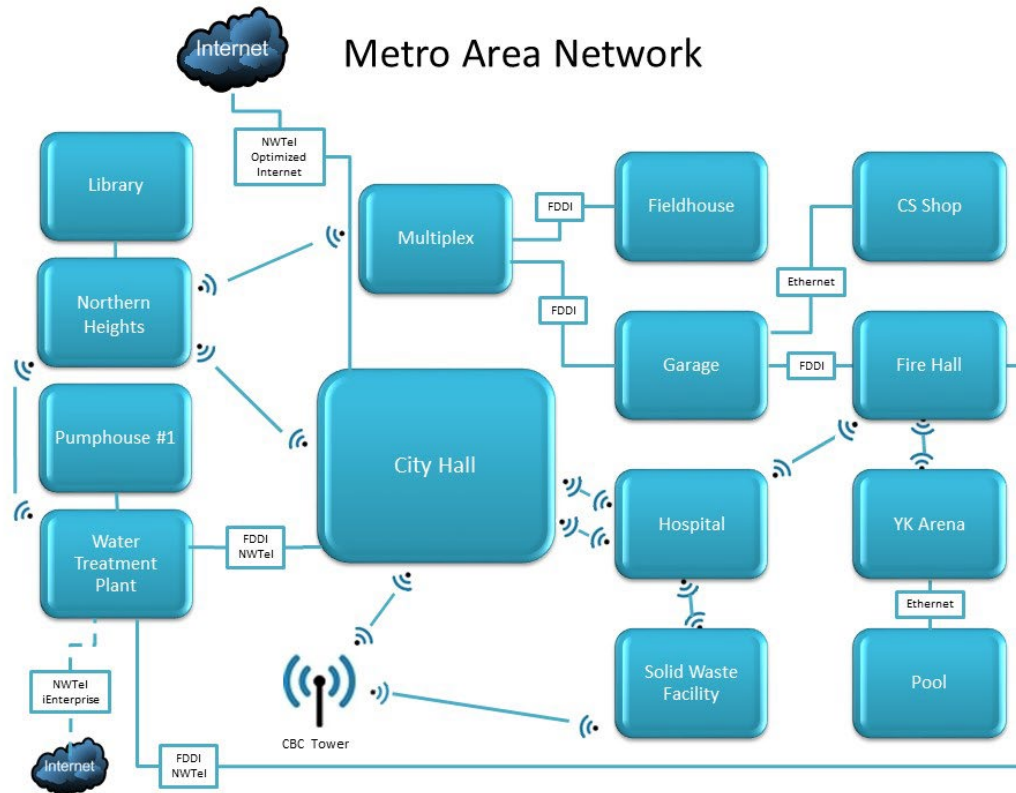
Metro Area Network

Internet

NWTel Optimized Internet

Library

Northern Heights

Multiplex

FDDI

Fieldhouse

CS Shop

Ethernet

FDDI

Garage

FDDI

Fire Hall

Pumphouse #1

City Hall

Water Treatment Plant

FDDI NWTel

Hospital

YK Arena

Ethernet

Solid Waste Facility

Pool

CBC Tower

NWTel iEnterprise

Internet

FDDI NWTel